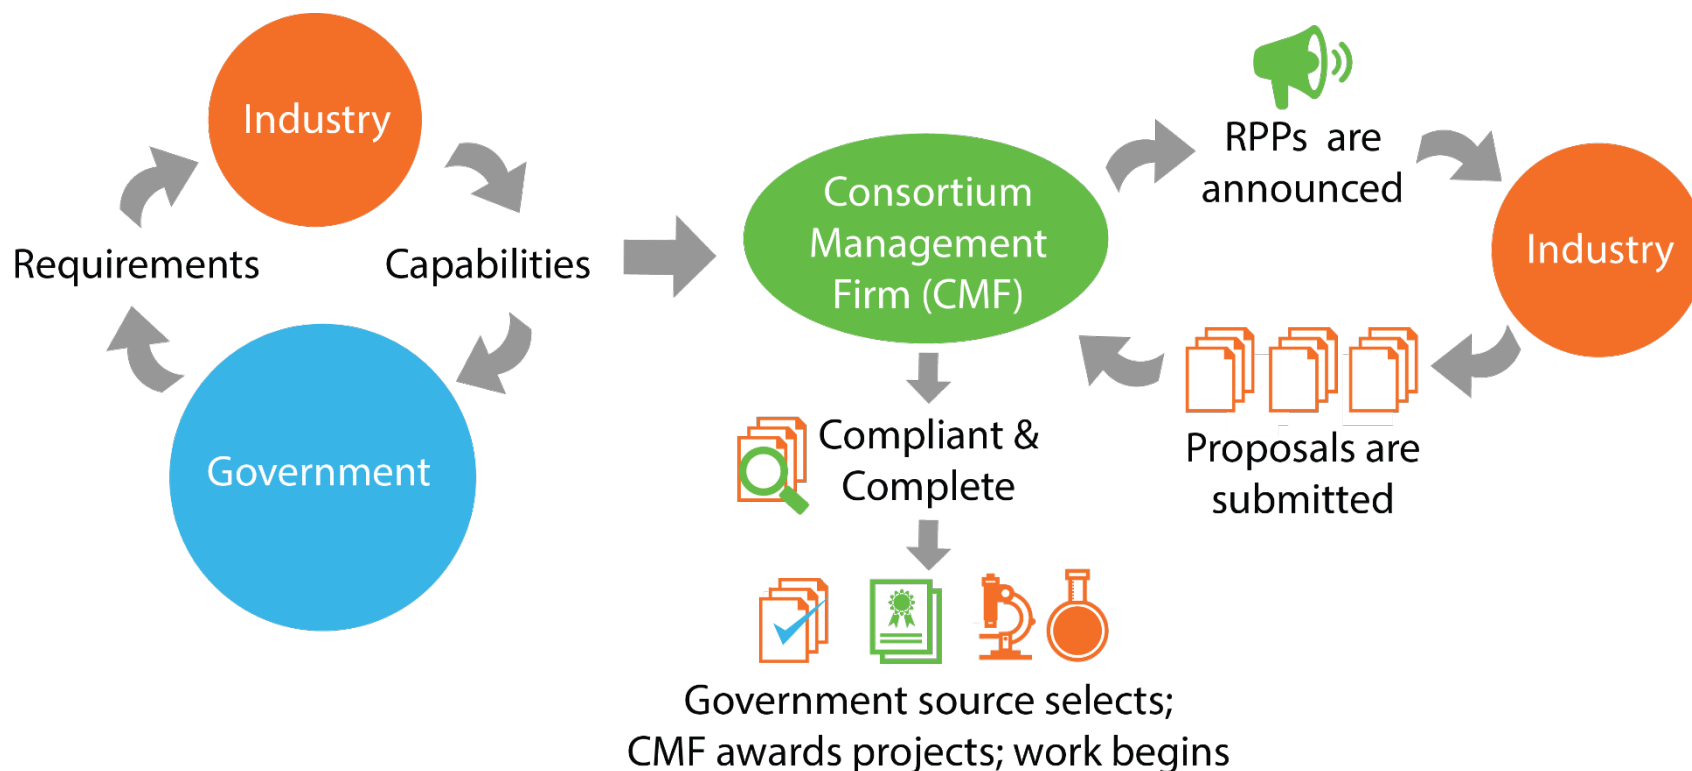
Industry

Requirements

Capabilities

Government

Consortium Management Firm (CMF)

RPPs are announced

Industry

Proposals are submitted

Compliant & Complete

Government source selects; CMF awards projects; work begins